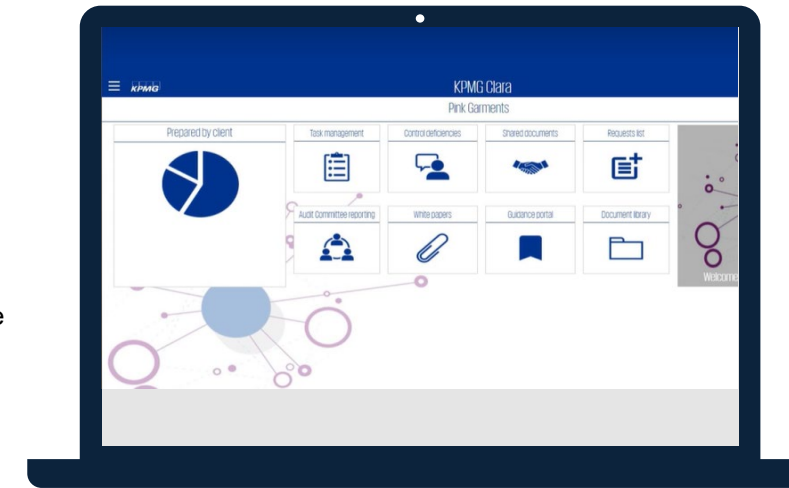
KPMG

KPMG Clara

Pink Garments

Prepared by client

Task management

Control deficiencies

Shared documents

Requests list

Audit Committee reporting

White papers

Guidance portal

Document library

Welcom

e